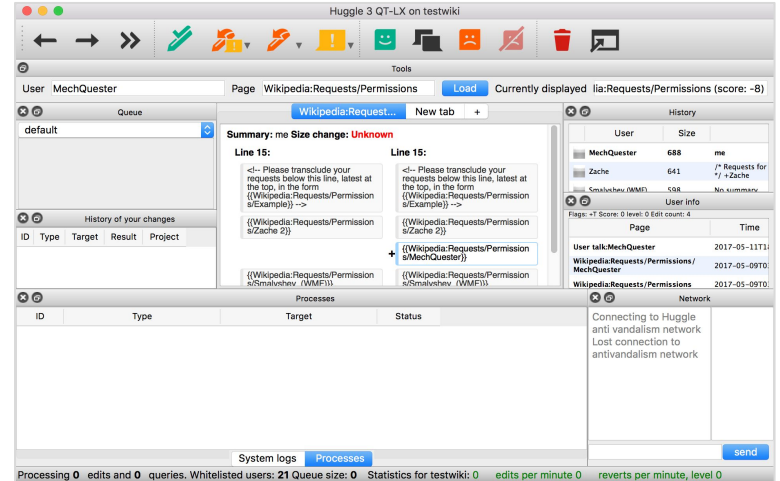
Huggle 3 QT-LX on testwiki

Tools

User MechQuester Page Wikipedia:Requests/Permissions Load Currently displayed lia:Requests/Permissions (score: -8)

Queue

default

History of your changes

| ID | Type | Target | Result | Project |
|---|---|---|---|---|

Wikipedia:Request... New tab +

Summary: me Size change: Unknown

Line 15:

<!-- Please transclude your requests below this line, latest at the top, in the form {{Wikipedia:Requests/Permissions/Example}} -->

{{Wikipedia:Requests/Permissions/Zache 2}}

{{Wikipedia:Requests/Permissions/Smalyshev (WMF)}}

Line 15:

<!-- Please transclude your requests below this line, latest at the top, in the form {{Wikipedia:Requests/Permissions/Example}} -->

{{Wikipedia:Requests/Permissions/Zache 2}}

+ {{Wikipedia:Requests/Permissions/MechQuester}}

History

| User | Size | |
|---|---|---|
| MechQuester | 688 | me |
| Zache | 641 | /* Requests for */ +Zache |
| Smalyshev (WMF) | 598 | No summary |

User info

Flags: +T Score: 0 level: 0 Edit count: 4

| Page | Time |
|---|---|
| User talk:MechQuester | 2017-05-11T1 |
| Wikipedia:Requests/Permissions/MechQuester | 2017-05-09T0 |
| Wikipedia:Requests/Permissions | 2017-05-09T0 |

Processes

| ID | Type | Target | Status |
|---|---|---|---|

Network

Connecting to Huggle anti vandalism network
Lost connection to antivandalism network

send

System logs Processes

Processing 0 edits and 0 queries. Whitelisted users: 21 Queue size: 0 Statistics for testwiki: 0 edits per minute 0 reverts per minute, level 0